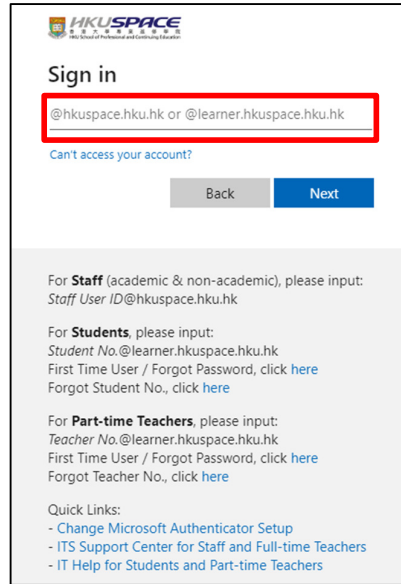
HKUSPACE
香港大學專業進修學院
HKU School of Professional and Continuing Education

Sign in

@hkuspace.hku.hk or @learner.hkuspace.hku.hk

Can't access your account?

Back Next

For **Staff** (academic & non-academic), please input:
*Staff User ID*@hkuspace.hku.hk

For **Students**, please input:
*Student No.*@learner.hkuspace.hku.hk
First Time User / Forgot Password, click here
Forgot Student No., click here

For **Part-time Teachers**, please input:
*Teacher No.*@learner.hkuspace.hku.hk
First Time User / Forgot Password, click here
Forgot Teacher No., click here

Quick Links:
- Change Microsoft Authenticator Setup
- ITS Support Center for Staff and Full-time Teachers
- IT Help for Students and Part-time Teachers